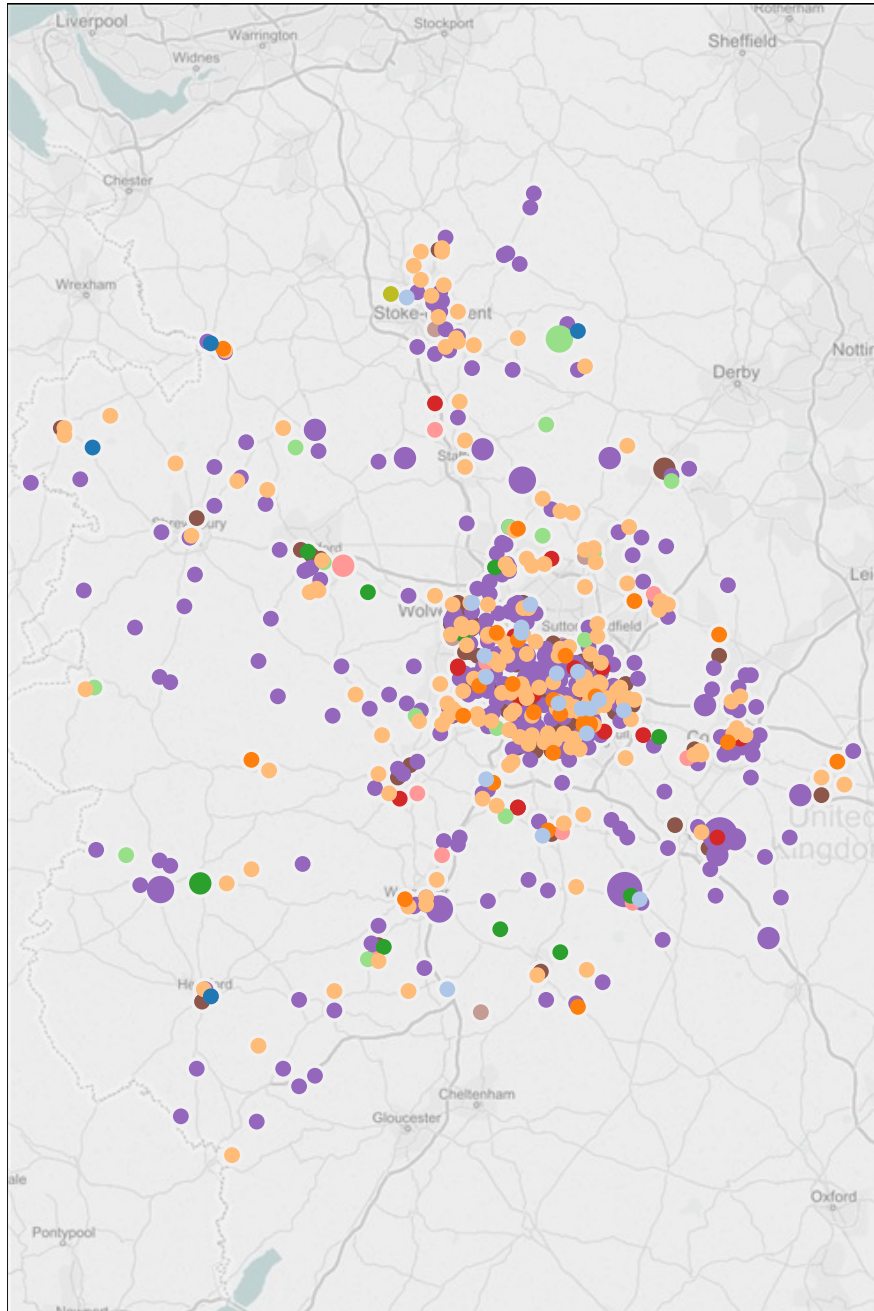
Liverpool
Warrington
Stockport
Rotherham
Sheffield
Widnes
Chester
Wrexham
Stoke-on-Trent
Derby
Nottin
Stafford
Shrewsbury
Telford
Wolverhampton
Sutton Coldfield
Leic
Coventry
United Kingdom
Worcester
Hereford
Cheltenham
Gloucester
Oxford
Pontypool
Newport